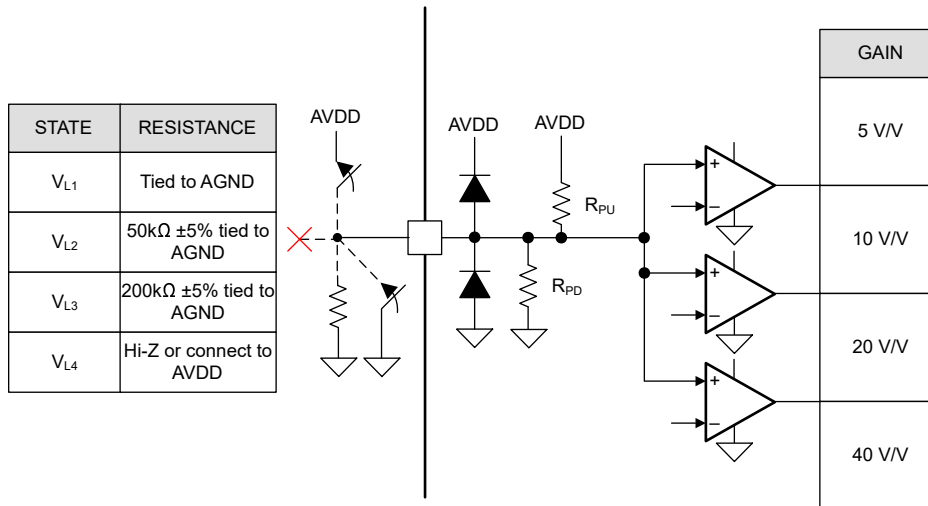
| STATE | RESISTANCE |
|---|---|
| $V_{L1}$ | Tied to AGND |
| $V_{L2}$ | 50kΩ ±5% tied to AGND |
| $V_{L3}$ | 200kΩ ±5% tied to AGND |
| $V_{L4}$ | Hi-Z or connect to AVDD |

AVDD

AVDD

AVDD

$R_{PU}$

$R_{PD}$

+
−

+
−

+
−

| GAIN |
|---|
| 5 V/V |
| 10 V/V |
| 20 V/V |
| 40 V/V |